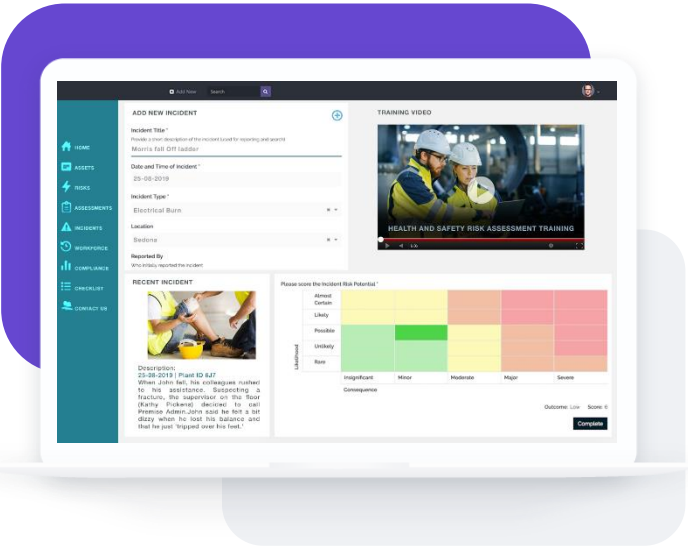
Add New Search

HOME
ASSETS
RISKS
ASSESSMENTS
INCIDENTS
WORKFORCE
COMPLIANCE
CHECKLIST
CONTACT US

ADD NEW INCIDENT

Incident Title *
Provide a short description of the incident (used for reporting and search)
Morris fall Off ladder

Date and Time of Incident *
25-08-2019

Incident Type *
Electrical Burn

Location
Sedona

Reported By
Who initially reported the incident

TRAINING VIDEO

HEALTH AND SAFETY RISK ASSESSMENT TRAINING

RECENT INCIDENT

Description:
25-08-2019 | Plant ID 6J7
When John fell, his colleagues rushed to his assistance. Suspecting a fracture, the supervisor on the floor (Kathy Pickens) decided to call Premise Admin. John said he felt a bit dizzy when he lost his balance and that he just 'tripped over his feet.'

Please score the Incident Risk Potential *

Likelihood
Almost Certain
Likely
Possible
Unlikely
Rare

Insignificant | Minor | Moderate | Major | Severe
Consequence

Outcome: Low Score: 6

Complete